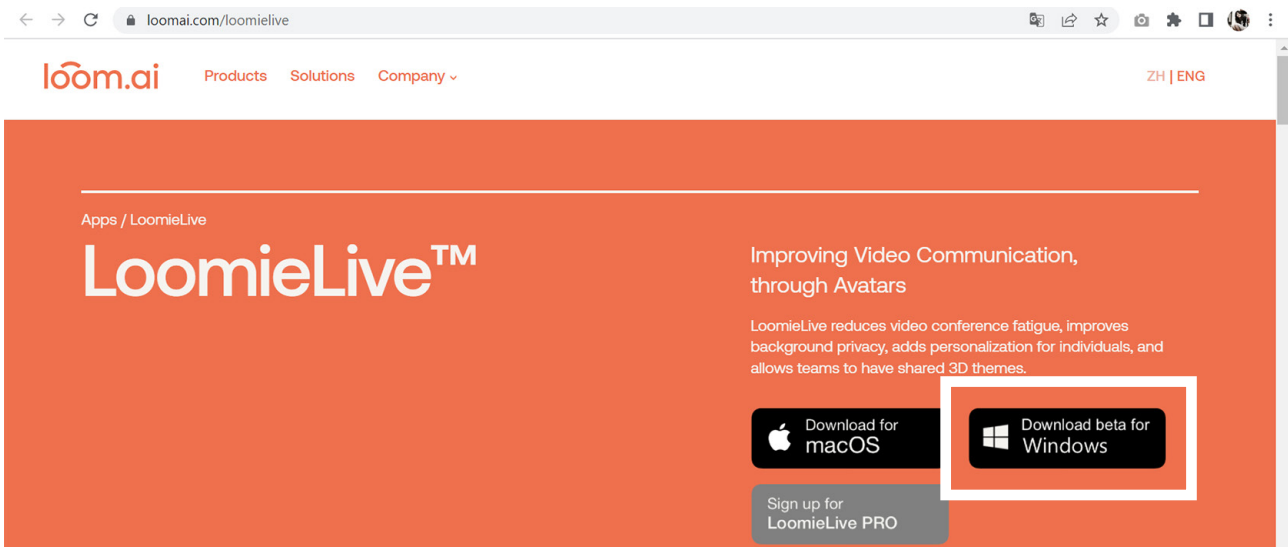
loomai.com/loomielive

loom.ai Products Solutions Company ZH | ENG

Apps / LoomieLive

LoomieLive™

Improving Video Communication, through Avatars

LoomieLive reduces video conference fatigue, improves background privacy, adds personalization for individuals, and allows teams to have shared 3D themes.

Download for macOS

Download beta for Windows

Sign up for LoomieLive PRO